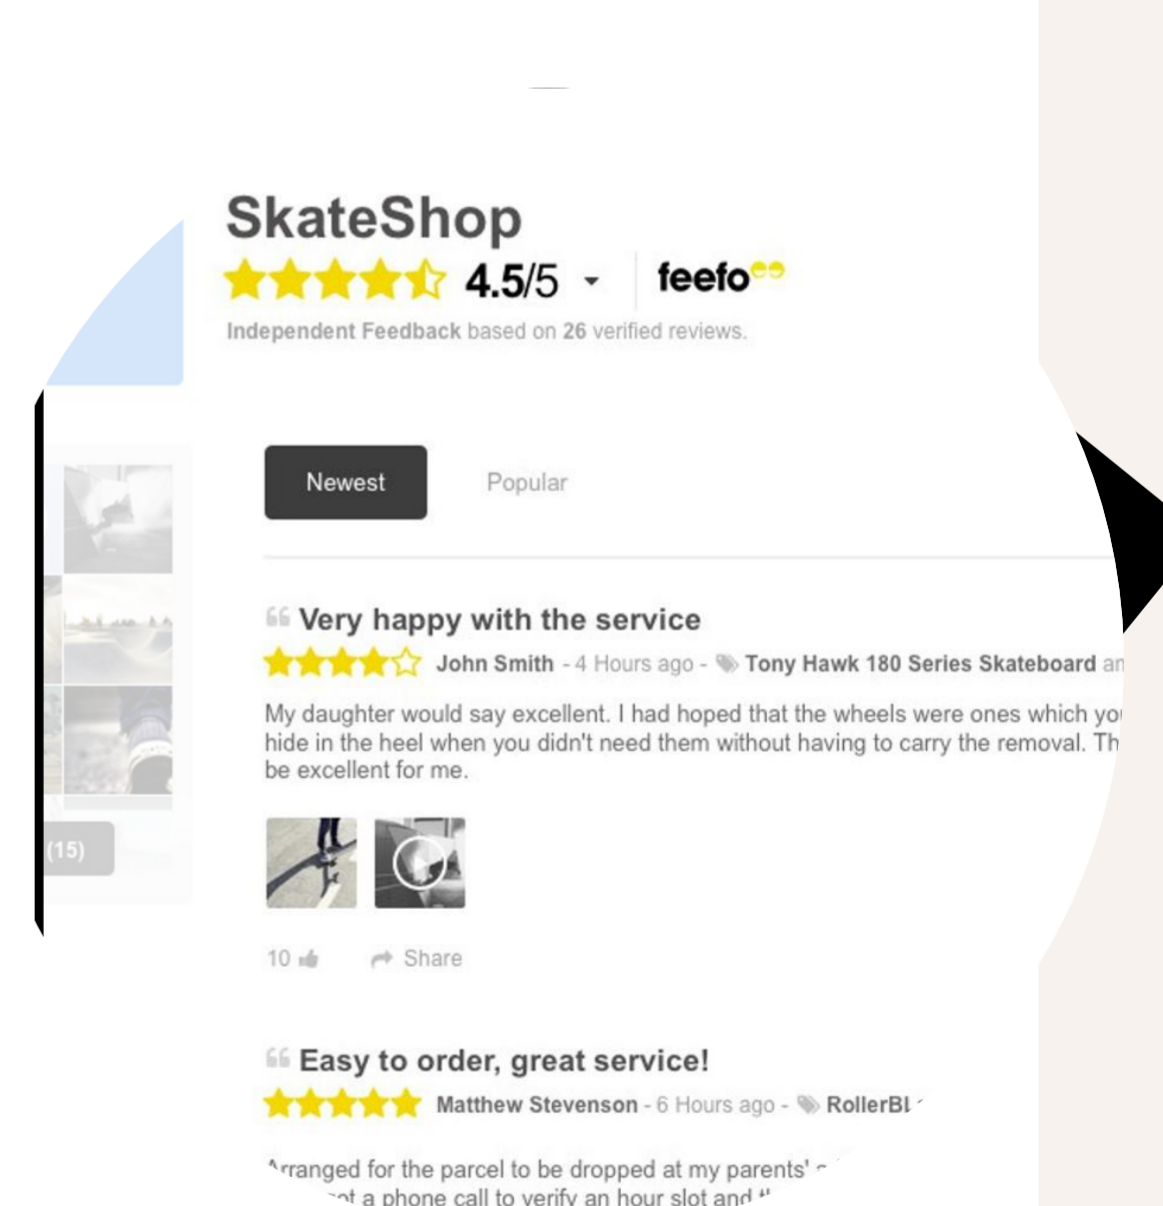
SkateShop

4.5/5

feefo

Independent Feedback based on 26 verified reviews.

(15)

Newest

Popular

Very happy with the service

John Smith - 4 Hours ago - Tony Hawk 180 Series Skateboard an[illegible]

My daughter would say excellent. I had hoped that the wheels were ones which yo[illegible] hide in the heel when you didn't need them without having to carry the removal. Th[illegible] be excellent for me.

10

Share

Easy to order, great service!

Matthew Stevenson - 6 Hours ago - RollerBl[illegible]

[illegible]rranged for the parcel to be dropped at my parents' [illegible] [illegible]ot a phone call to verify an hour slot and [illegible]